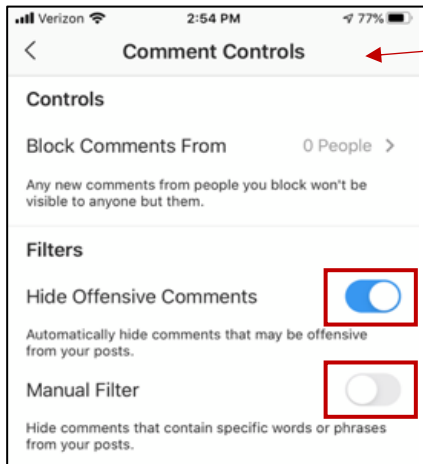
Verizon 2:54 PM 77%

<

Comment Controls

Controls

Block Comments From

0 People >

Any new comments from people you block won't be visible to anyone but them.

Filters

Hide Offensive Comments

Automatically hide comments that may be offensive from your posts.

Manual Filter

Hide comments that contain specific words or phrases from your posts.